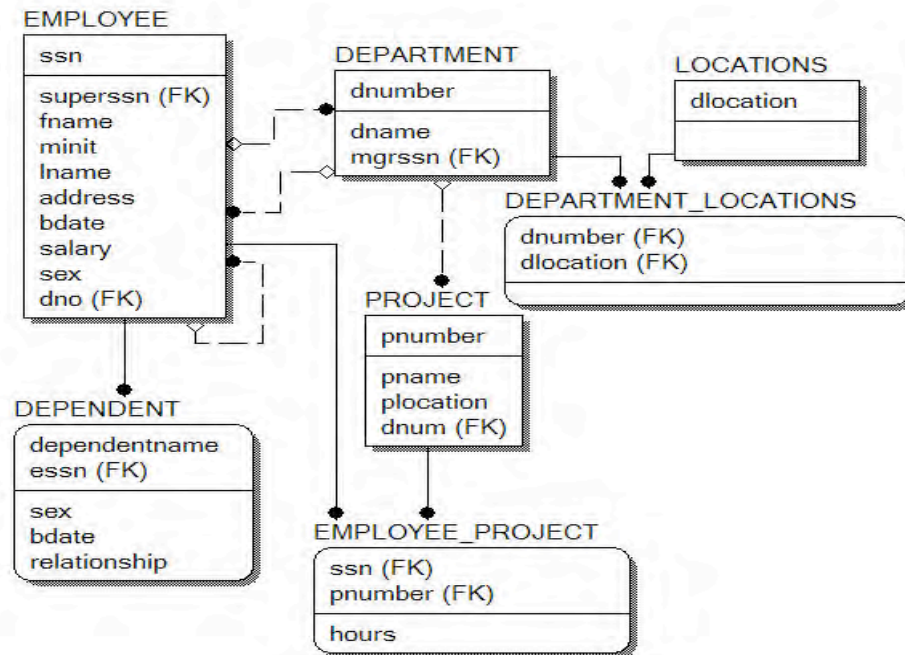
EMPLOYEE

ssn

superssn (FK)
fname
minit
lname
address
bdate
salary
sex
dno (FK)

DEPARTMENT

dnumber

dname
mgrssn (FK)

LOCATIONS

dlocation

DEPARTMENT_LOCATIONS

dnumber (FK)
dlocation (FK)

PROJECT

pnumber

pname
plocation
dnum (FK)

DEPENDENT

dependentname
essn (FK)

sex
bdate
relationship

EMPLOYEE_PROJECT

ssn (FK)
pnumber (FK)

hours